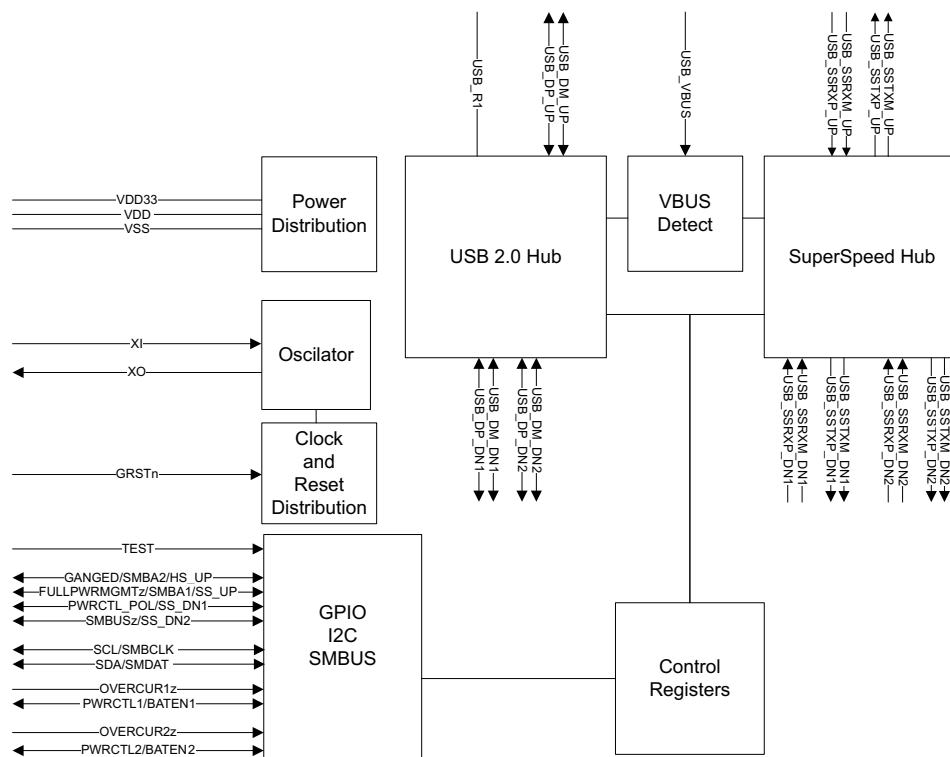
USB_R1
USB_DM_UP
USB_DP_UP
USB_VBUS
USB_SSRXM_UP
USB_SSRXP_UP
USB_SSTXM_UP
USB_SSTXP_UP

VDD33
VDD
VSS
Power Distribution

USB 2.0 Hub

VBUS Detect

SuperSpeed Hub

XI
XO
Oscilator

Clock and Reset Distribution
GRSTn

USB_DM_DN1
USB_DP_DN1
USB_DM_DN2
USB_DP_DN2

USB_SSRXM_DN1
USB_SSRXP_DN1
USB_SSTXM_DN1
USB_SSTXP_DN1
USB_SSRXM_DN2
USB_SSRXP_DN2
USB_SSTXM_DN2
USB_SSTXP_DN2

TEST
GANGED/SMBA2/HS_UP
FULLPWRMGMTz/SMBA1/SS_UP
PWRCTL_POL/SS_DN1
SMBUSz/SS_DN2
SCL/SMBCLK
SDA/SMDAT
OVERCUR1z
PWRCTL1/BATEN1
OVERCUR2z
PWRCTL2/BATEN2

GPIO
I2C
SMBUS

Control Registers